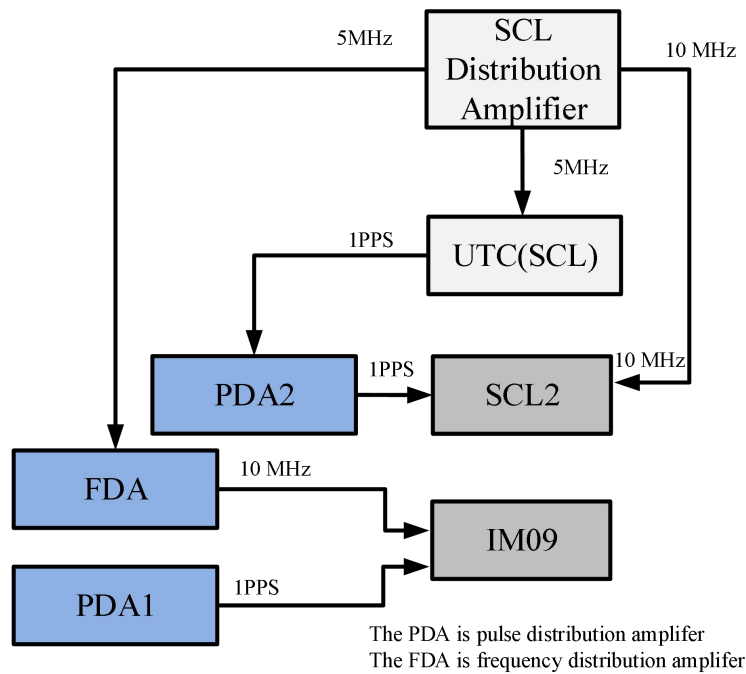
5MHz

SCL Distribution Amplifier

10 MHz

5MHz

1PPS

UTC(SCL)

PDA2

1PPS

10 MHz

SCL2

FDA

10 MHz

IM09

PDA1

1PPS

The PDA is pulse distribution amplifer
The FDA is frequency distribution amplifer